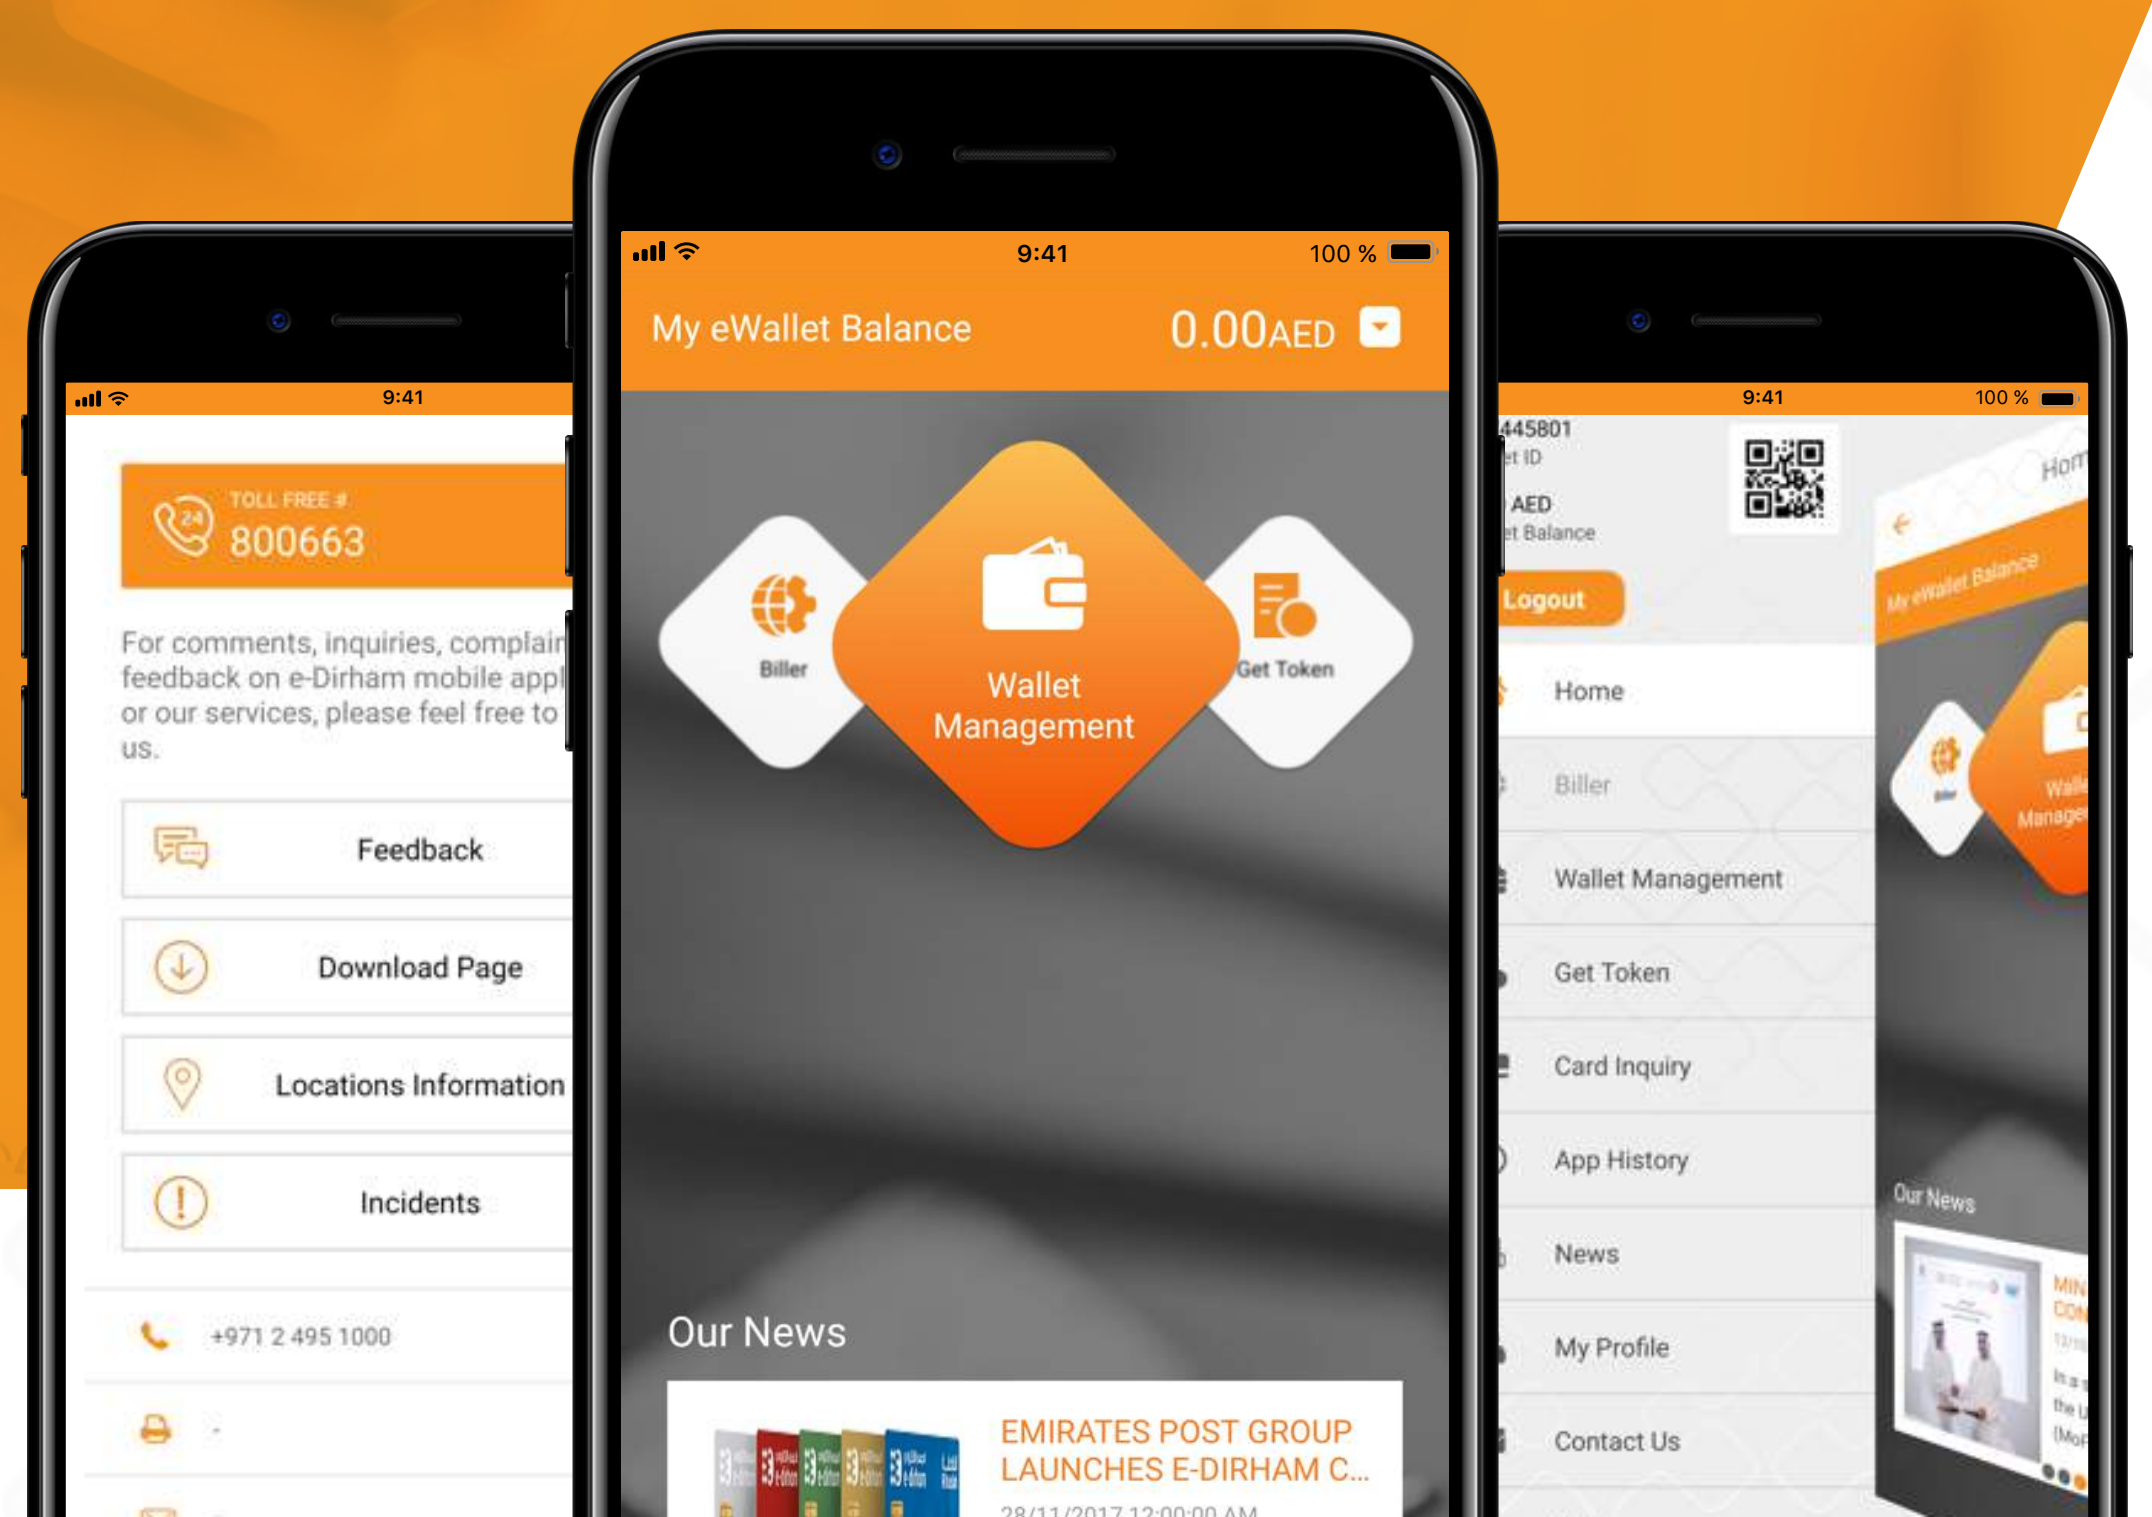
9:41

TOLL FREE #
800663

For comments, inquiries, complain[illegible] feedback on e-Dirham mobile appl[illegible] or our services, please feel free to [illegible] us.

Feedback

Download Page

Locations Information

Incidents

+971 2 495 1000

-

9:41 100 %

My eWallet Balance 0.00AED

Biller

Wallet Management

Get Token

Our News

EMIRATES POST GROUP LAUNCHES E-DIRHAM C...

28/11/2017 12:00:00 AM

9:41 100 %

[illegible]445801
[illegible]t ID
AED
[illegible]t Balance

Logout

Home

Biller

Wallet Management

Get Token

Card Inquiry

App History

News

My Profile

Contact Us

Hom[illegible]

My eWallet Balance

Walle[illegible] Manage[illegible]

Our News